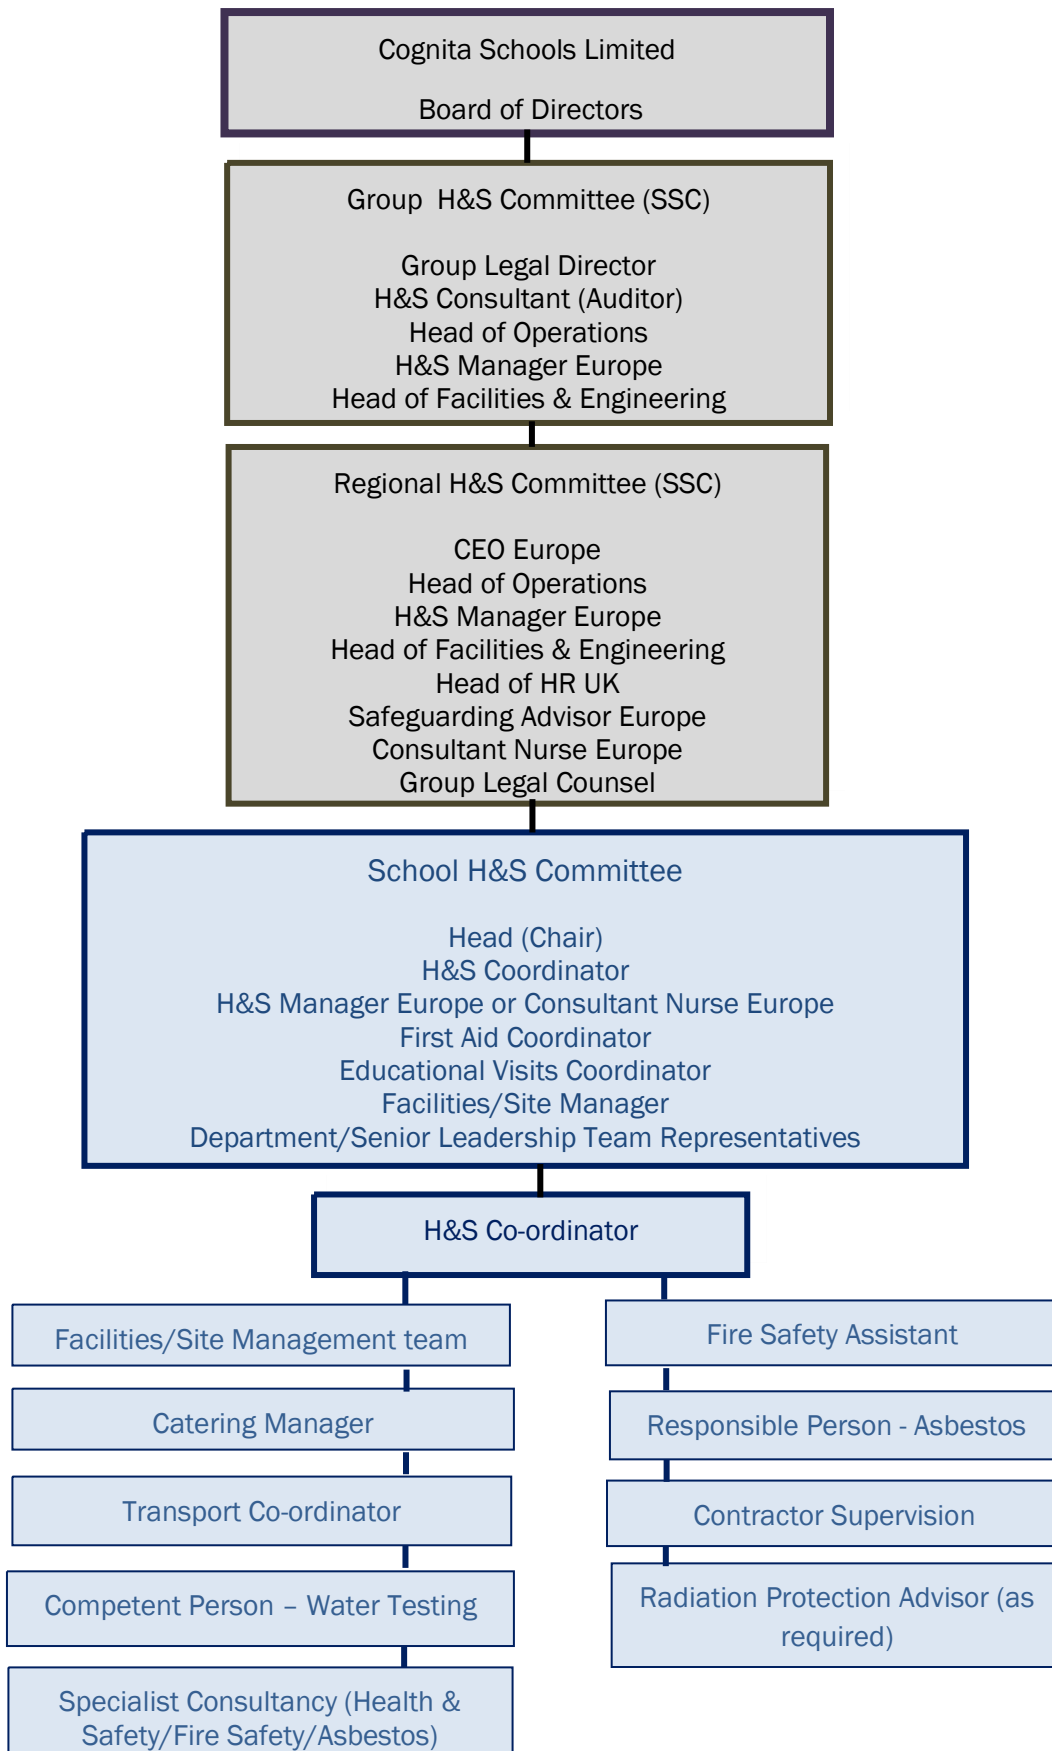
Cognita Schools Limited

Board of Directors

Group H&S Committee (SSC)

Group Legal Director
H&S Consultant (Auditor)
Head of Operations
H&S Manager Europe
Head of Facilities & Engineering

Regional H&S Committee (SSC)

CEO Europe
Head of Operations
H&S Manager Europe
Head of Facilities & Engineering
Head of HR UK
Safeguarding Advisor Europe
Consultant Nurse Europe
Group Legal Counsel

School H&S Committee

Head (Chair)
H&S Coordinator
H&S Manager Europe or Consultant Nurse Europe
First Aid Coordinator
Educational Visits Coordinator
Facilities/Site Manager
Department/Senior Leadership Team Representatives

H&S Co-ordinator

Facilities/Site Management team

Catering Manager

Transport Co-ordinator

Competent Person – Water Testing

Specialist Consultancy (Health & Safety/Fire Safety/Asbestos)

Fire Safety Assistant

Responsible Person - Asbestos

Contractor Supervision

Radiation Protection Advisor (as required)